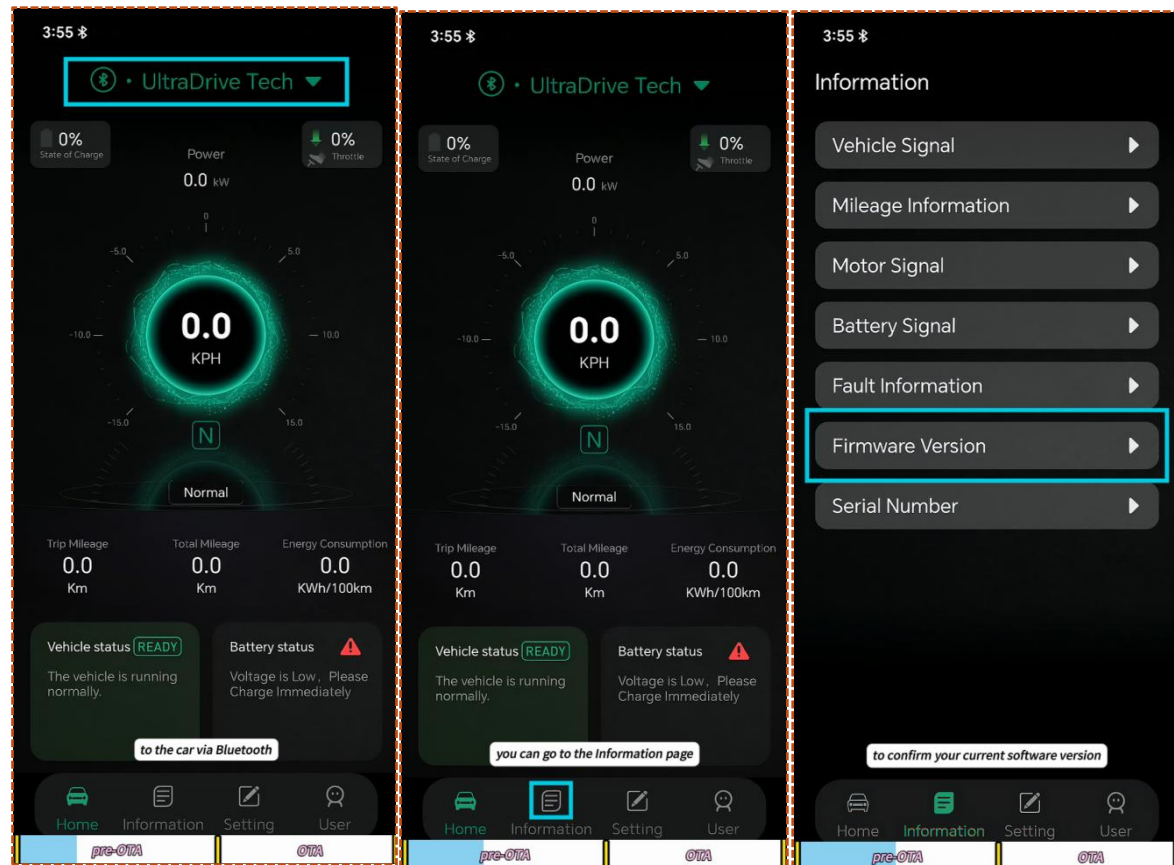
3:55

UltraDrive Tech

0%
State of Charge

Power
0.0 kW

0%
Throttle

0
-5.0
5.0
-10.0
10.0
-15.0
15.0

0.0
KPH

N

Normal

Trip Mileage
0.0
Km

Total Mileage
0.0
Km

Energy Consumption
0.0
KWh/100km

Vehicle status READY
The vehicle is running normally.

Battery status
Voltage is Low, Please Charge Immediately

to the car via Bluetooth

Home
Information
Setting
User

pre-OTA
OTA

3:55

UltraDrive Tech

0%
State of Charge

Power
0.0 kW

0%
Throttle

0
-5.0
5.0
-10.0
10.0
-15.0
15.0

0.0
KPH

N

Normal

Trip Mileage
0.0
Km

Total Mileage
0.0
Km

Energy Consumption
0.0
KWh/100km

Vehicle status READY
The vehicle is running normally.

Battery status
Voltage is Low, Please Charge Immediately

you can go to the Information page

Home
Information
Setting
User

pre-OTA
OTA

3:55

Information

Vehicle Signal
Mileage Information
Motor Signal
Battery Signal
Fault Information
Firmware Version
Serial Number

to confirm your current software version

Home
Information
Setting
User

pre-OTA
OTA